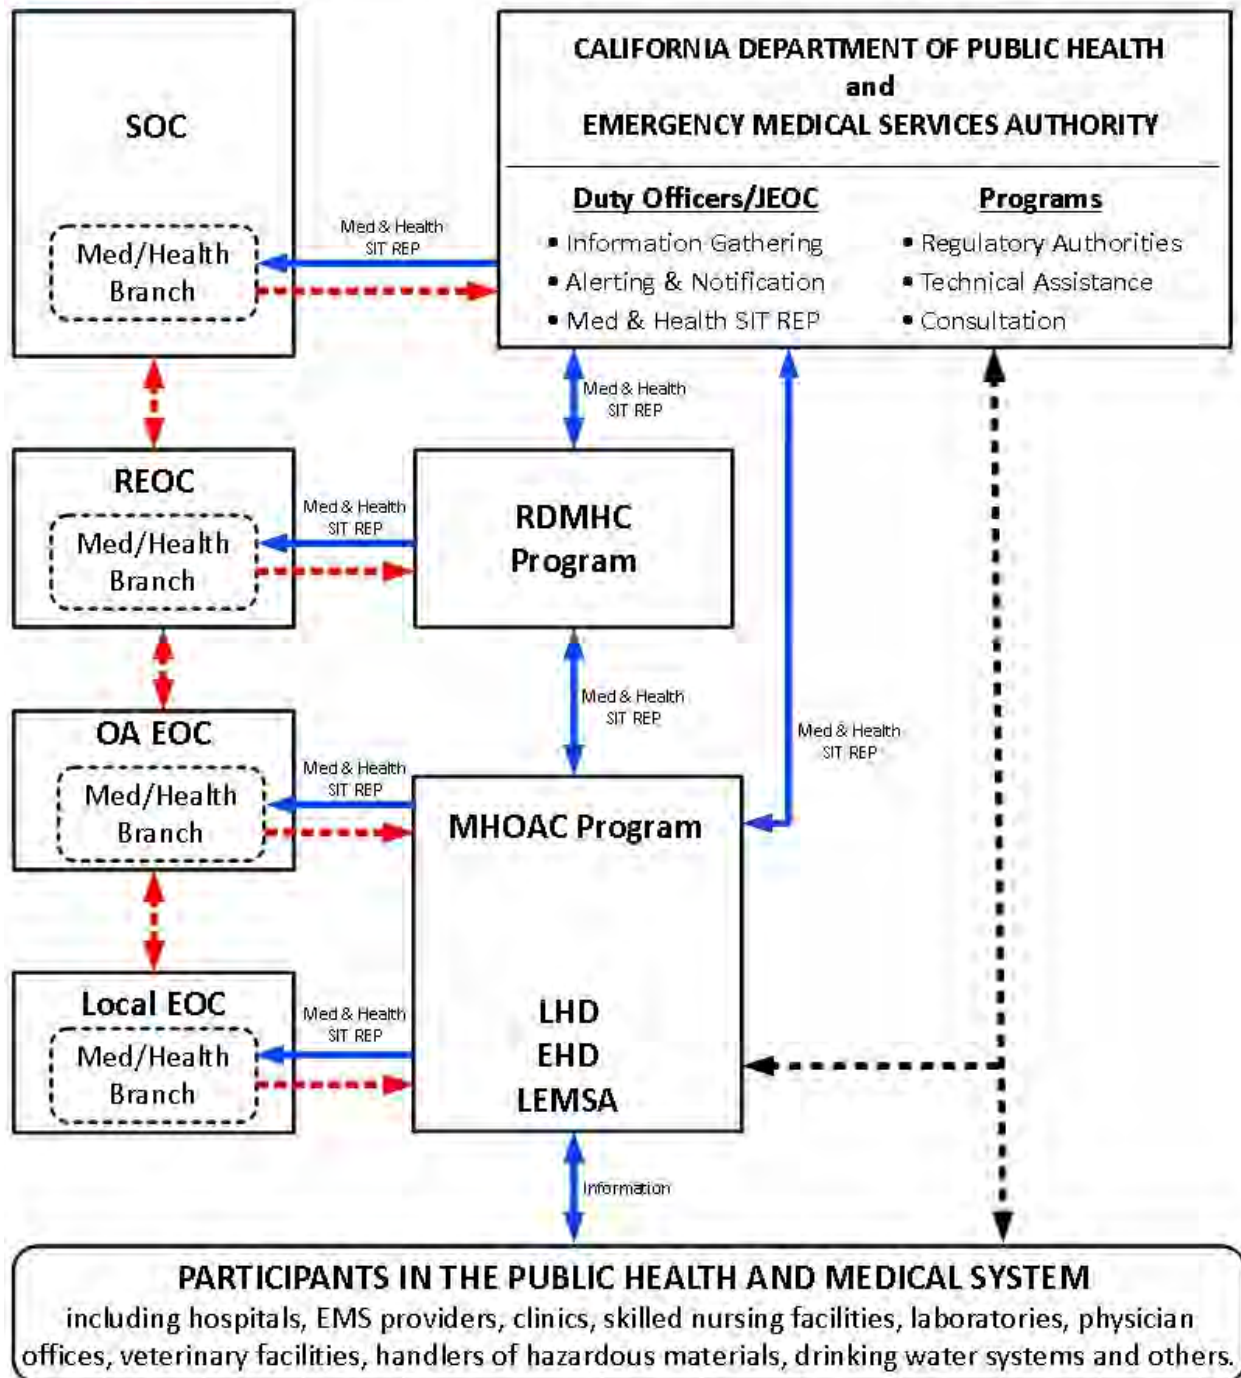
SOC

Med/Health Branch

Med & Health SIT REP

CALIFORNIA DEPARTMENT OF PUBLIC HEALTH and EMERGENCY MEDICAL SERVICES AUTHORITY

Duty Officers/JEOC
• Information Gathering
• Alerting & Notification
• Med & Health SIT REP

Programs
• Regulatory Authorities
• Technical Assistance
• Consultation

Med & Health SIT REP

REOC

Med/Health Branch

Med & Health SIT REP

RDMHC Program

Med & Health SIT REP

Med & Health SIT REP

OA EOC

Med/Health Branch

Med & Health SIT REP

MHOAC Program

LHD
EHD
LEMSA

Local EOC

Med/Health Branch

Med & Health SIT REP

Information

PARTICIPANTS IN THE PUBLIC HEALTH AND MEDICAL SYSTEM
including hospitals, EMS providers, clinics, skilled nursing facilities, laboratories, physician offices, veterinary facilities, handlers of hazardous materials, drinking water systems and others.